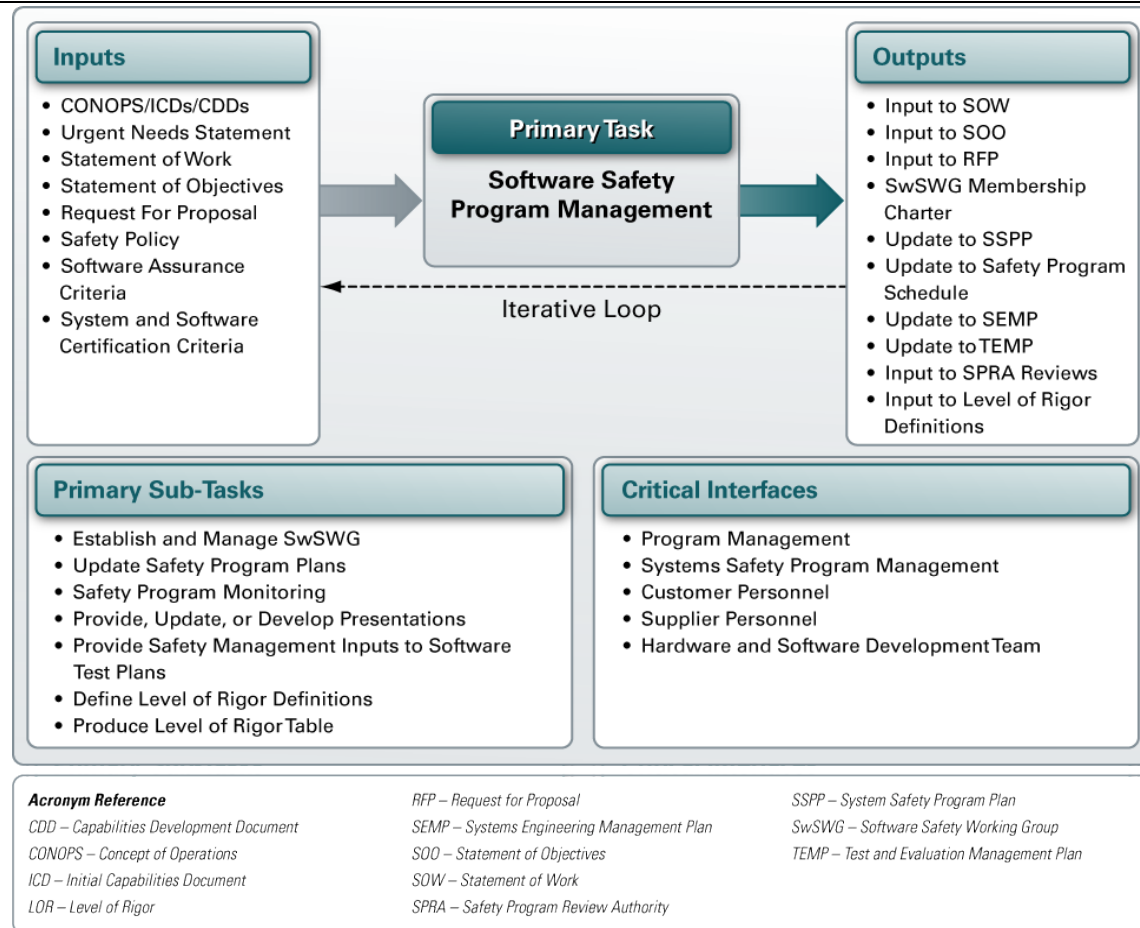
Inputs

- CONOPS/ICDs/CDDs
- Urgent Needs Statement
- Statement of Work
- Statement of Objectives
- Request For Proposal
- Safety Policy
- Software Assurance Criteria
- System and Software Certification Criteria

Primary Task

Software Safety Program Management

Iterative Loop

Outputs

- Input to SOW
- Input to SOO
- Input to RFP
- SwSWG Membership Charter
- Update to SSPP
- Update to Safety Program Schedule
- Update to SEMP
- Update to TEMP
- Input to SPRA Reviews
- Input to Level of Rigor Definitions

Primary Sub-Tasks

- Establish and Manage SwSWG
- Update Safety Program Plans
- Safety Program Monitoring
- Provide, Update, or Develop Presentations
- Provide Safety Management Inputs to Software Test Plans
- Define Level of Rigor Definitions
- Produce Level of Rigor Table

Critical Interfaces

- Program Management
- Systems Safety Program Management
- Customer Personnel
- Supplier Personnel
- Hardware and Software Development Team

Acronym Reference
CDD – Capabilities Development Document
CONOPS – Concept of Operations
ICD – Initial Capabilities Document
LOR – Level of Rigor
RFP – Request for Proposal
SEMP – Systems Engineering Management Plan
SOO – Statement of Objectives
SOW – Statement of Work
SPRA – Safety Program Review Authority
SSPP – System Safety Program Plan
SwSWG – Software Safety Working Group
TEMP – Test and Evaluation Management Plan